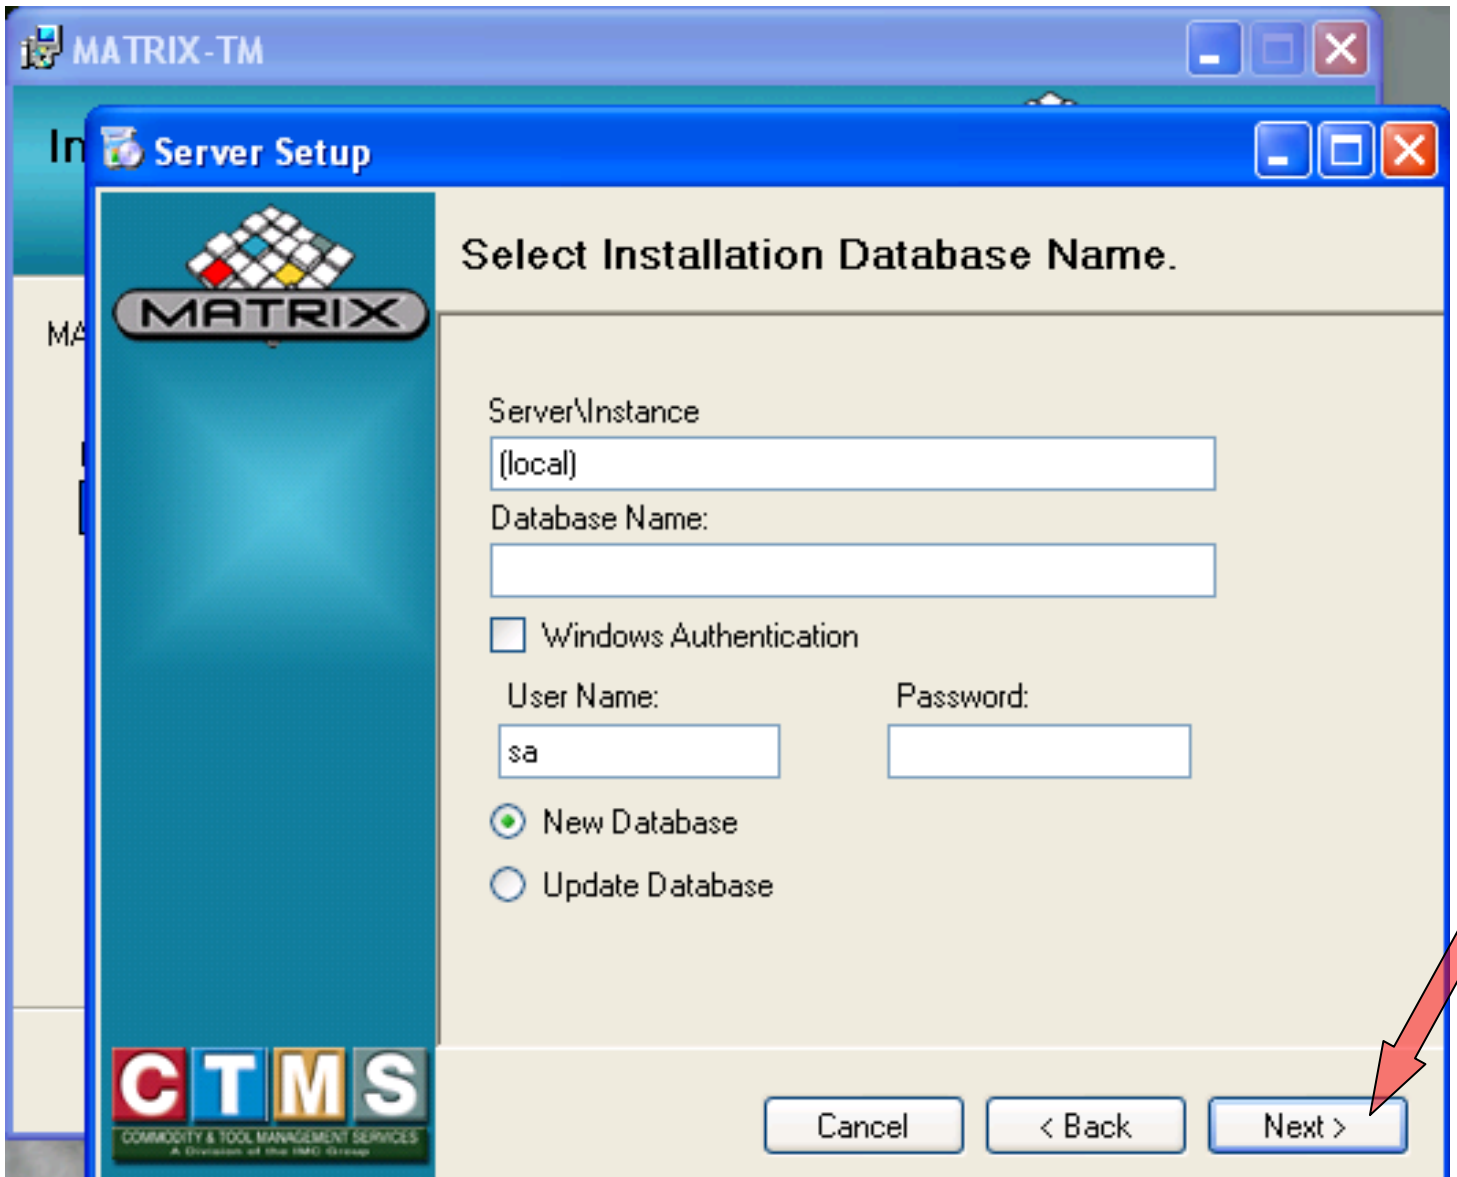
MATRIX-TM

In

MA

Server Setup

MATRIX

Select Installation Database Name.

Server\Instance

(local)

Database Name:

Windows Authentication

User Name:

sa

Password:

New Database

Update Database

CTMS
COMMODITY & TOOL MANAGEMENT SERVICES
A Division of the IMC Group

Cancel

< Back

Next >